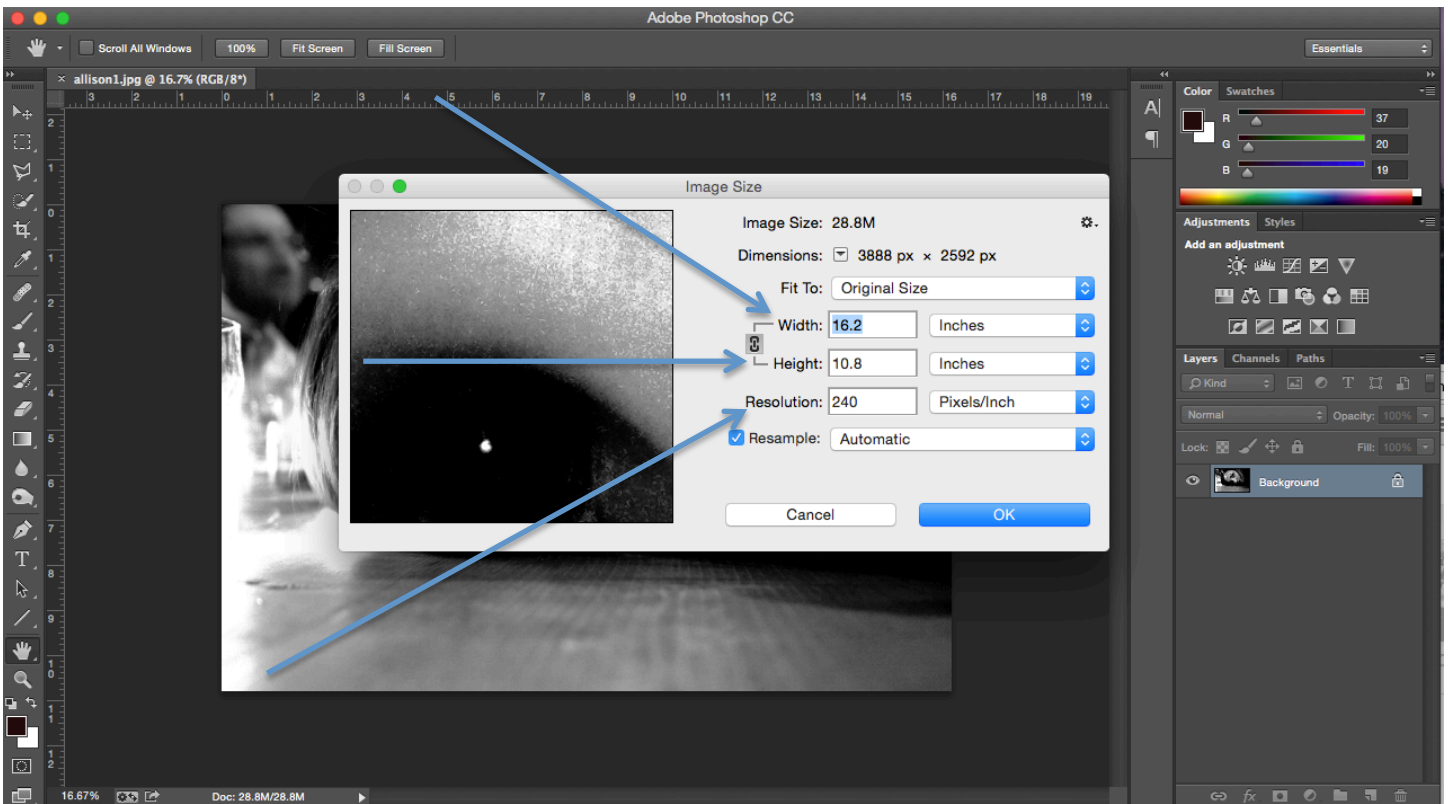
Adobe Photoshop CC

Scroll All Windows 100% Fit Screen Fill Screen

Essentials

allison1.jpg @ 16.7% (RGB/8*)

3 2 1 0 1 2 3 4 5 6 7 8 9 10 11 12 13 14 15 16 17 18 19

Image Size

Image Size: 28.8M

Dimensions: 3888 px × 2592 px

Fit To: Original Size

Width: 16.2 Inches

Height: 10.8 Inches

Resolution: 240 Pixels/Inch

Resample: Automatic

Cancel

OK

Color Swatches

R 37

G 20

B 19

Adjustments Styles

Add an adjustment

Layers Channels Paths

Kind

Normal

Opacity: 100%

Lock:

Fill: 100%

Background

16.67%

Doc: 28.8M/28.8M